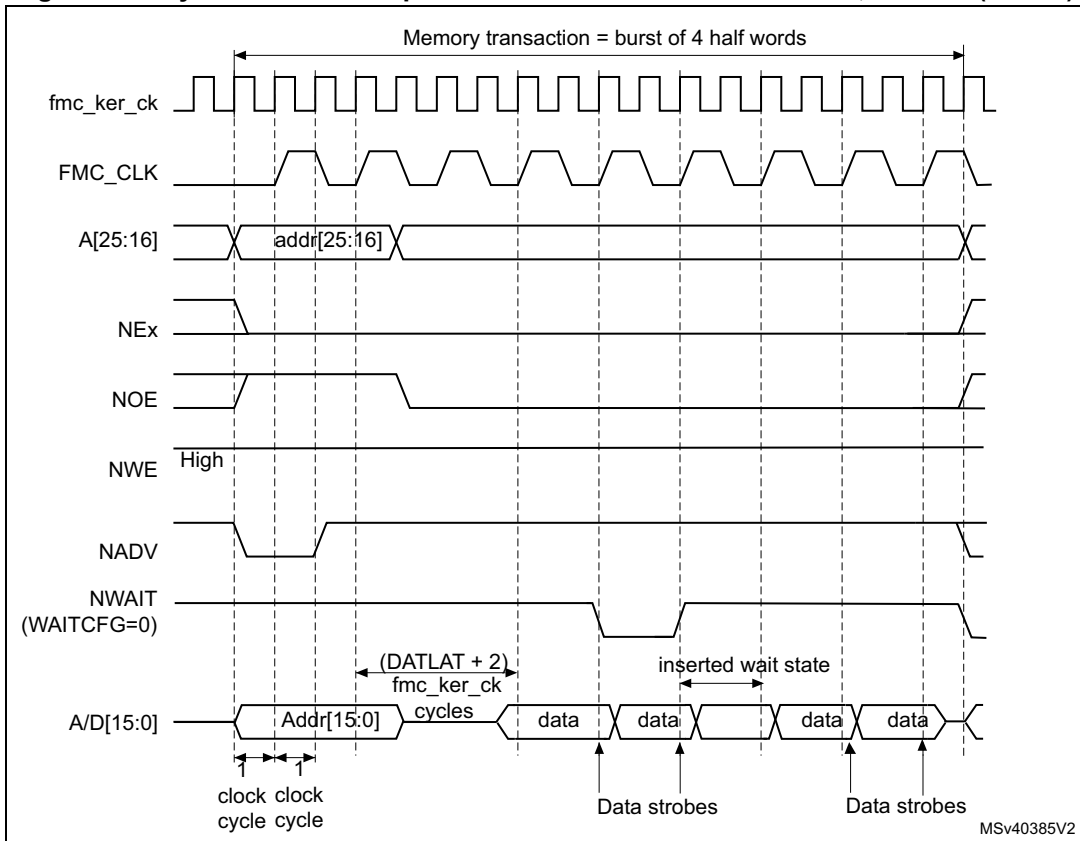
Memory transaction = burst of 4 half words

fmc_ker_ck

FMC_CLK

A[25:16]

addr[25:16]

NEx

NOE

NWE

High

NADV

NWAIT (WAITCFG=0)

(DATLAT + 2) fmc_ker_ck cycles

inserted wait state

A/D[15:0]

Addr[15:0]

data

data

data

data

1 clock cycle

1 clock cycle

Data strobes

Data strobes

MSv40385V2